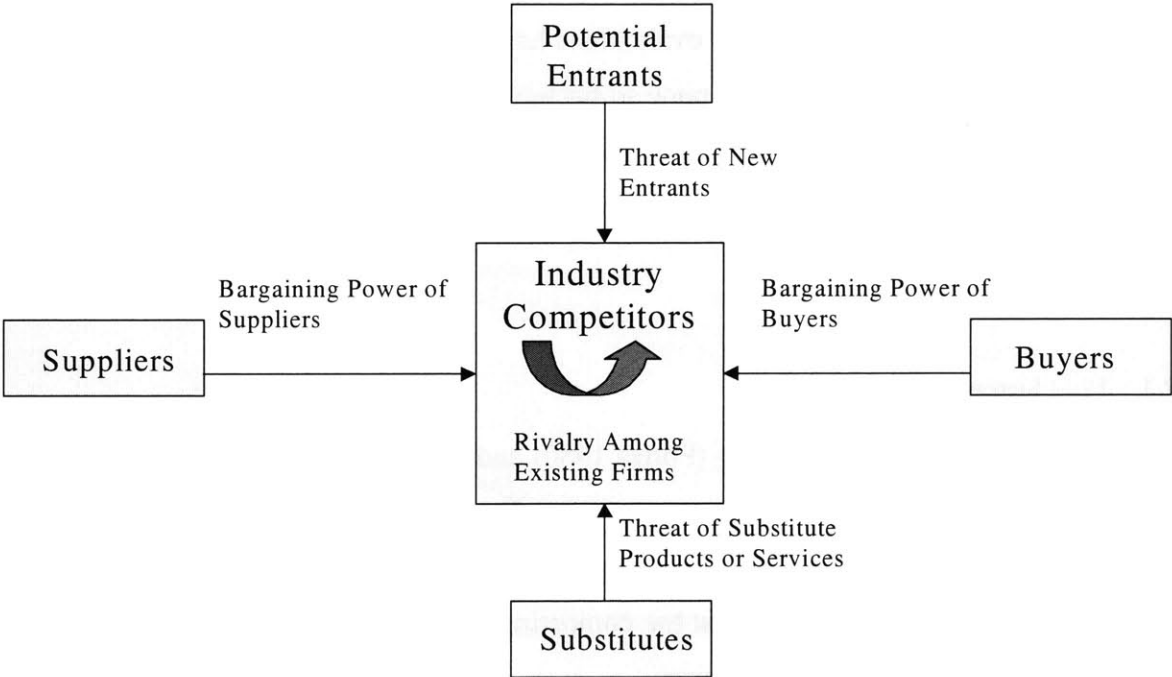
Potential Entrants

Threat of New Entrants

Bargaining Power of Suppliers

Industry Competitors

Bargaining Power of Buyers

Suppliers

Buyers

Rivalry Among Existing Firms

Threat of Substitute Products or Services

Substitutes